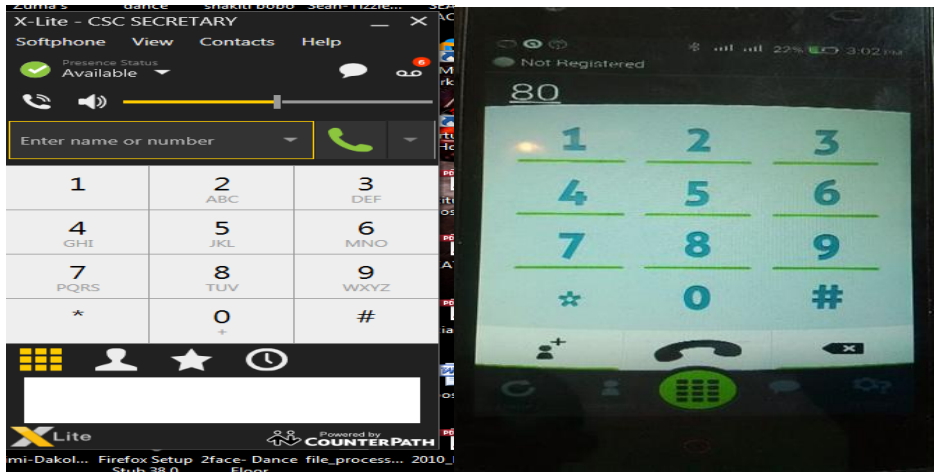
Zuma's dance shakiti bobo Sean-Tizzle

X-Lite - CSC SECRETARY

Softphone View Contacts Help

Presence Status
Available

6

Enter name or number

| 1 | 2 ABC | 3 DEF |
|---|---|---|
| 4 GHI | 5 JKL | 6 MNO |
| 7 PQRS | 8 TUV | 9 WXYZ |
| * | 0 + | # |

Lite

Powered by COUNTERPATH

mi-Dakol... Firefox Setup Stub 38.0 2face- Dance Floor file_process... 2010_

22% 3:02 PM

Not Registered

80

| 1 | 2 | 3 |
|---|---|---|
| 4 | 5 | 6 |
| 7 | 8 | 9 |
| ☆ | 0 | # |